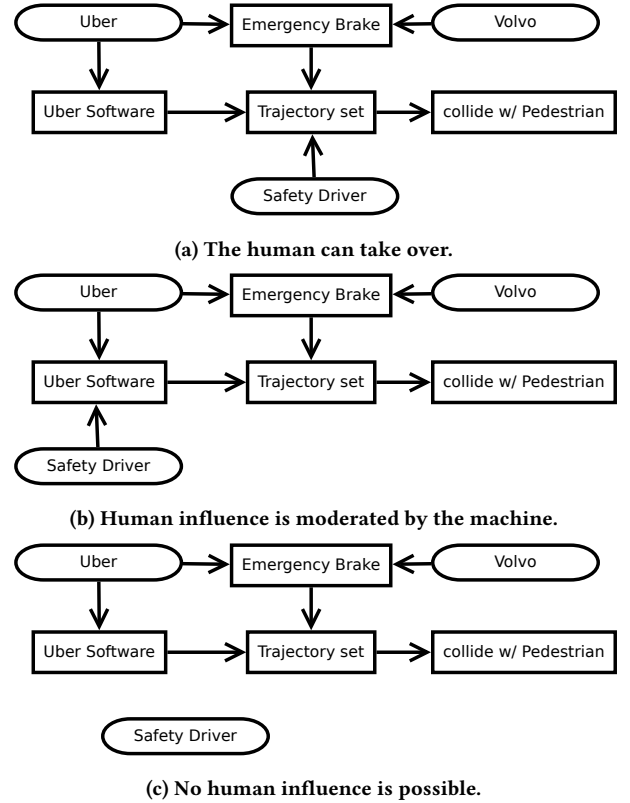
Uber
Emergency Brake
Volvo
Uber Software
Trajectory set
collide w/ Pedestrian
Safety Driver

(a) The human can take over.

Uber
Emergency Brake
Volvo
Uber Software
Trajectory set
collide w/ Pedestrian
Safety Driver

(b) Human influence is moderated by the machine.

Uber
Emergency Brake
Volvo
Uber Software
Trajectory set
collide w/ Pedestrian
Safety Driver

(c) No human influence is possible.